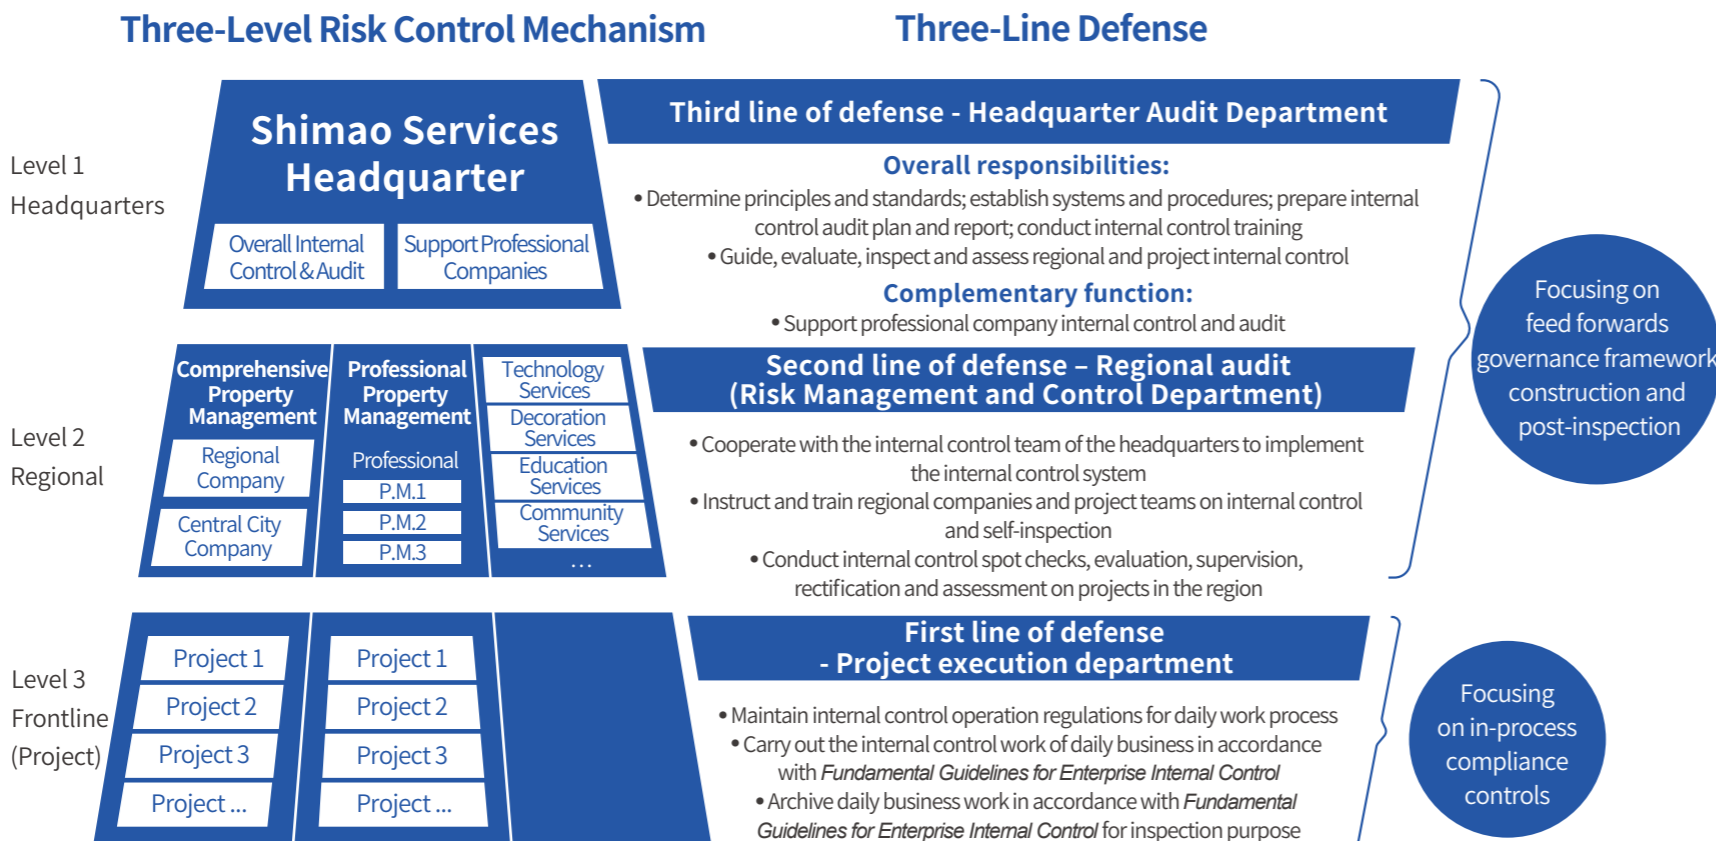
Three-Level Risk Control Mechanism

Three-Line Defense

Level 1
Headquarters

Shimao Services Headquarter

Overall Internal Control & Audit

Support Professional Companies

Third line of defense - Headquarter Audit Department

Overall responsibilities:

• Determine principles and standards; establish systems and procedures; prepare internal control audit plan and report; conduct internal control training
• Guide, evaluate, inspect and assess regional and project internal control

Complementary function:

• Support professional company internal control and audit

Focusing on feed forwards governance framework construction and post-inspection

Level 2
Regional

Comprehensive Property Management

Regional Company

Central City Company

Professional Property Management

Professional

P.M.1

P.M.2

P.M.3

Technology Services

Decoration Services

Education Services

Community Services

...

Second line of defense – Regional audit (Risk Management and Control Department)

• Cooperate with the internal control team of the headquarters to implement the internal control system
• Instruct and train regional companies and project teams on internal control and self-inspection
• Conduct internal control spot checks, evaluation, supervision, rectification and assessment on projects in the region

Level 3
Frontline
(Project)

Project 1
Project 2
Project 3
Project ...

Project 1
Project 2
Project 3
Project ...

First line of defense - Project execution department

• Maintain internal control operation regulations for daily work process
• Carry out the internal control work of daily business in accordance with Fundamental Guidelines for Enterprise Internal Control
• Archive daily business work in accordance with Fundamental Guidelines for Enterprise Internal Control for inspection purpose

Focusing on in-process compliance controls